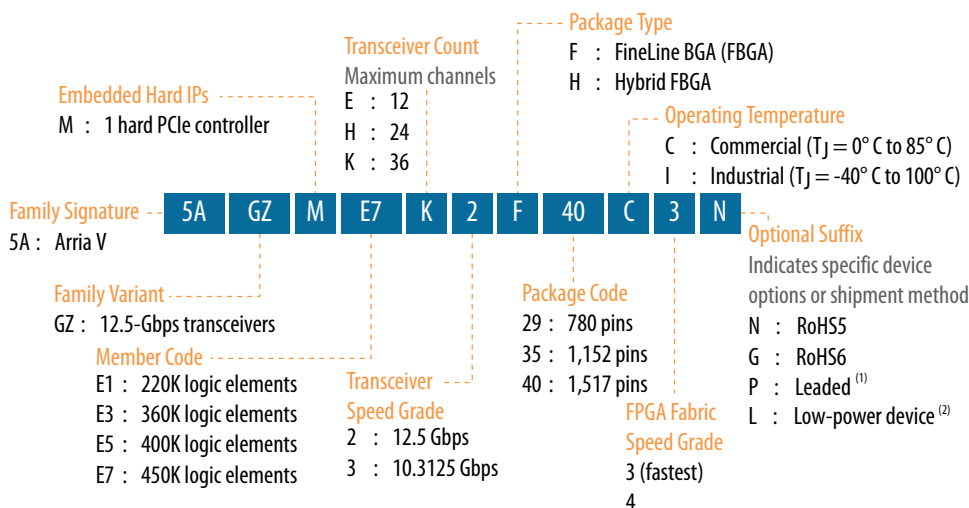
Package Type
F : FineLine BGA (FBGA)
H : Hybrid FBGA

Transceiver Count
Maximum channels
E : 12
H : 24
K : 36

Embedded Hard IPs
M : 1 hard PCIe controller

Operating Temperature
C : Commercial ($T_J$ = 0° C to 85° C)
I : Industrial ($T_J$ = -40° C to 100° C)

| 5A | GZ | M | E7 | K | 2 | F | 40 | C | 3 | N |
|---|---|---|---|---|---|---|---|---|---|---|

Family Signature
5A : Arria V

Optional Suffix
Indicates specific device options or shipment method
N : RoHS5
G : RoHS6
P : Leaded $^{(1)}$
L : Low-power device $^{(2)}$

Family Variant
GZ : 12.5-Gbps transceivers

Member Code
E1 : 220K logic elements
E3 : 360K logic elements
E5 : 400K logic elements
E7 : 450K logic elements

Transceiver Speed Grade
2 : 12.5 Gbps
3 : 10.3125 Gbps

Package Code
29 : 780 pins
35 : 1,152 pins
40 : 1,517 pins

FPGA Fabric Speed Grade
3 (fastest)
4